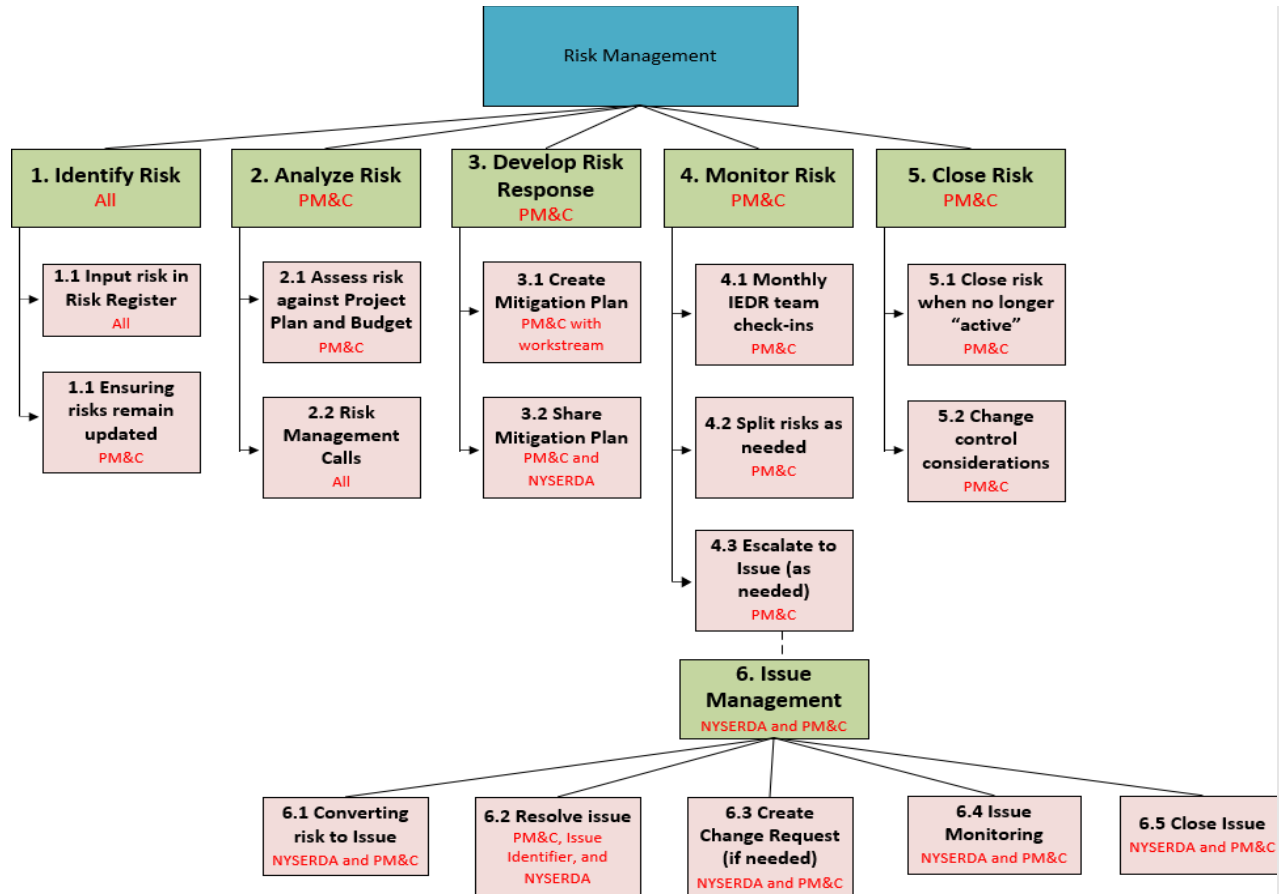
Risk Management

1. Identify Risk
All

1.1 Input risk in Risk Register
All

1.1 Ensuring risks remain updated
PM&C

2. Analyze Risk
PM&C

2.1 Assess risk against Project Plan and Budget
PM&C

2.2 Risk Management Calls
All

3. Develop Risk Response
PM&C

3.1 Create Mitigation Plan
PM&C with workstream

3.2 Share Mitigation Plan
PM&C and NYSERDA

4. Monitor Risk
PM&C

4.1 Monthly IEDR team check-ins
PM&C

4.2 Split risks as needed
PM&C

4.3 Escalate to Issue (as needed)
PM&C

5. Close Risk
PM&C

5.1 Close risk when no longer "active"
PM&C

5.2 Change control considerations
PM&C

6. Issue Management
NYSERDA and PM&C

6.1 Converting risk to Issue
NYSERDA and PM&C

6.2 Resolve issue
PM&C, Issue Identifier, and NYSERDA

6.3 Create Change Request (if needed)
NYSERDA and PM&C

6.4 Issue Monitoring
NYSERDA and PM&C

6.5 Close Issue
NYSERDA and PM&C